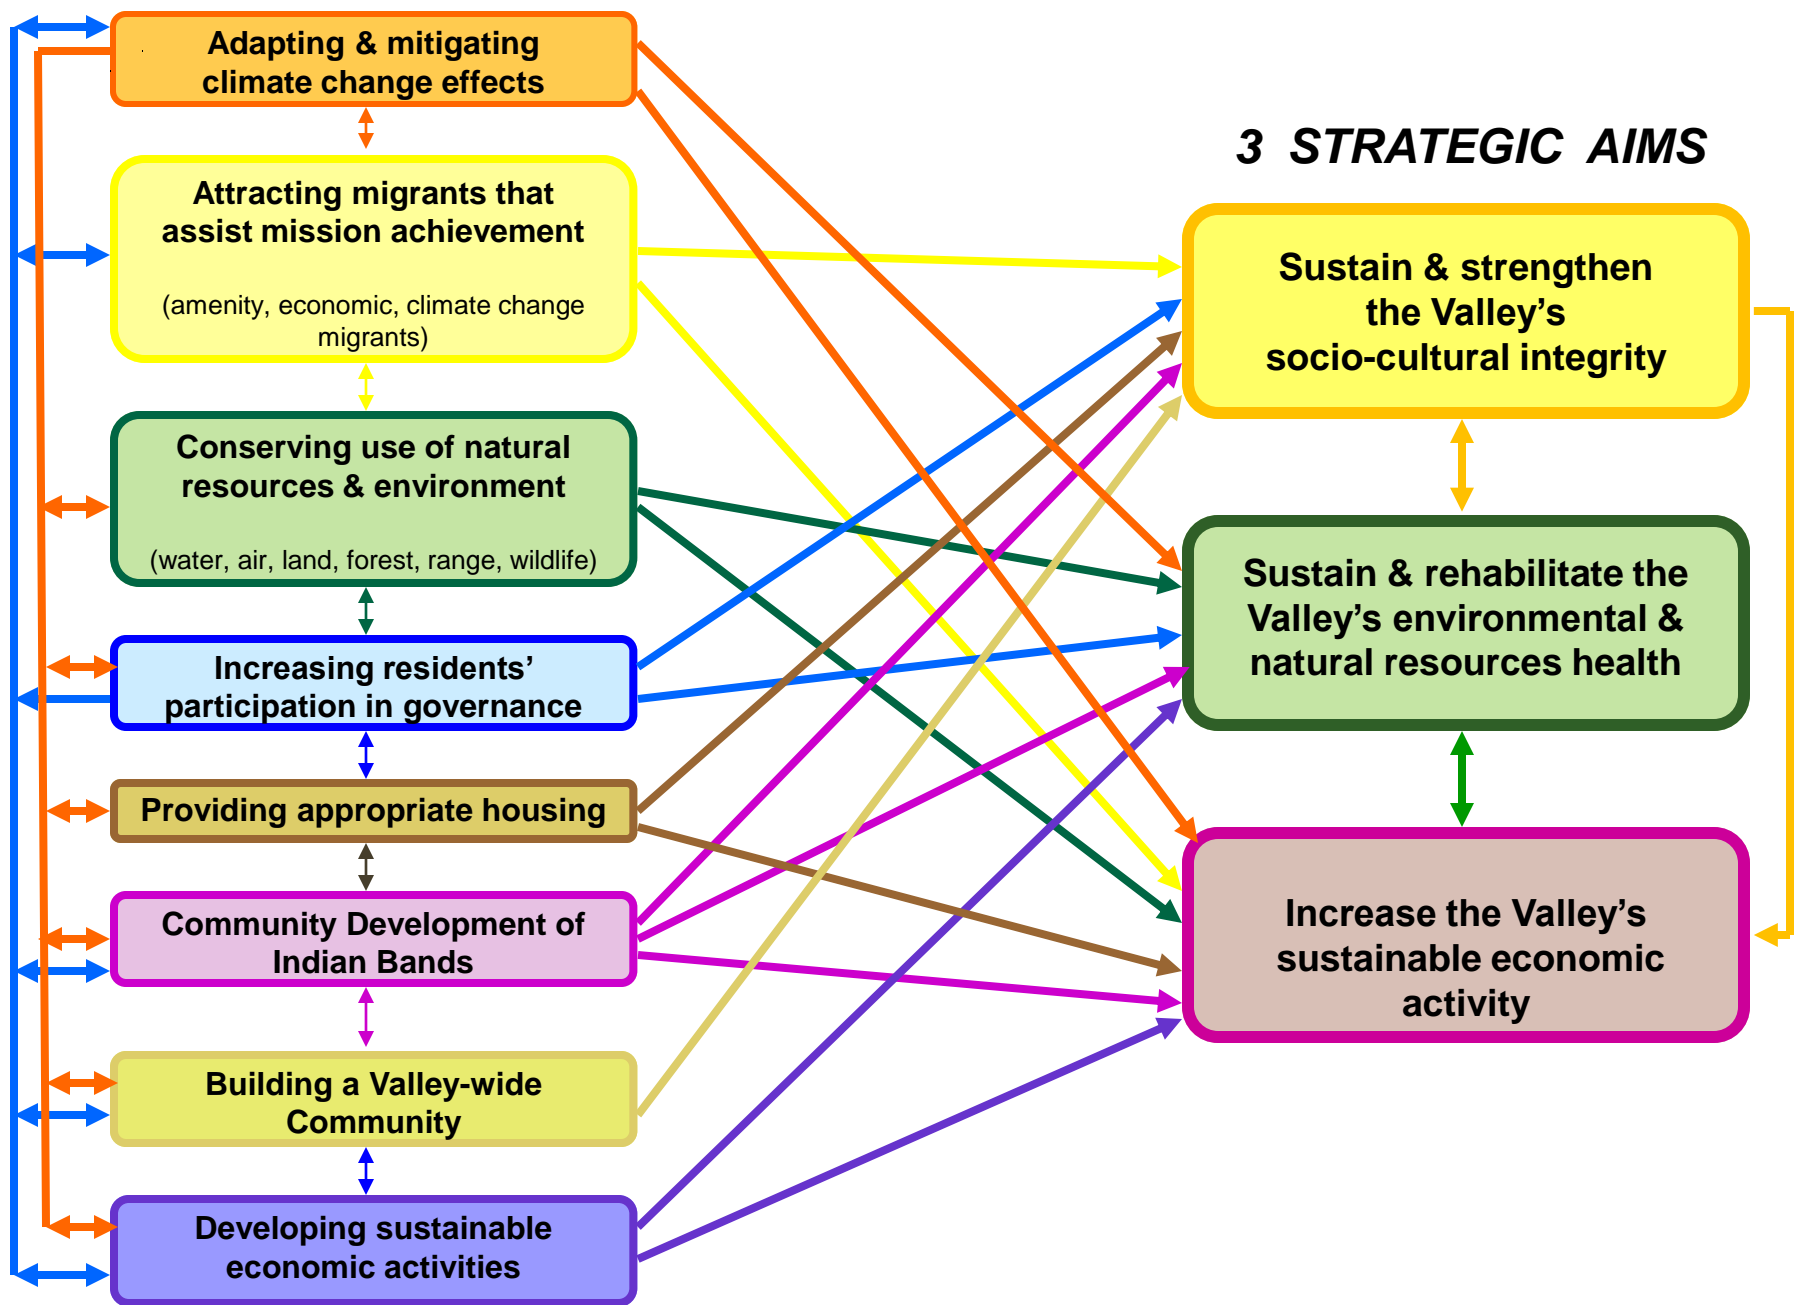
Adapting & mitigating climate change effects

Attracting migrants that assist mission achievement

(amenity, economic, climate change migrants)

Conserving use of natural resources & environment

(water, air, land, forest, range, wildlife)

Increasing residents' participation in governance

Providing appropriate housing

Community Development of Indian Bands

Building a Valley-wide Community

Developing sustainable economic activities

3 STRATEGIC AIMS

Sustain & strengthen the Valley's socio-cultural integrity

Sustain & rehabilitate the Valley's environmental & natural resources health

Increase the Valley's sustainable economic activity